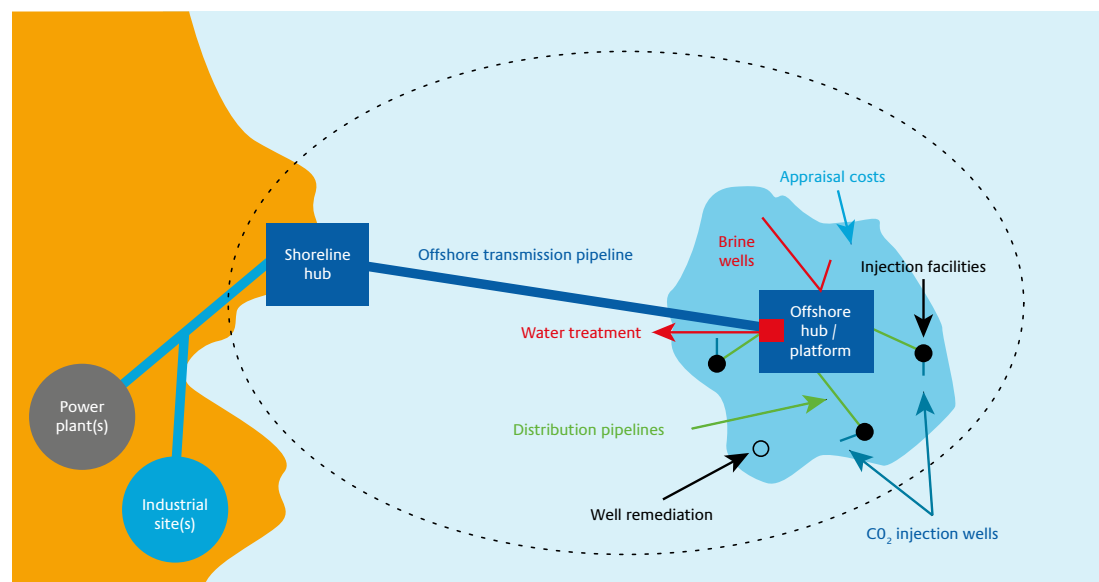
Appraisal costs

Shoreline hub

Offshore transmission pipeline

Brine wells

Injection facilities

Offshore hub / platform

Water treatment

Power plant(s)

Distribution pipelines

Industrial site(s)

Well remediation

$C0_2$ injection wells